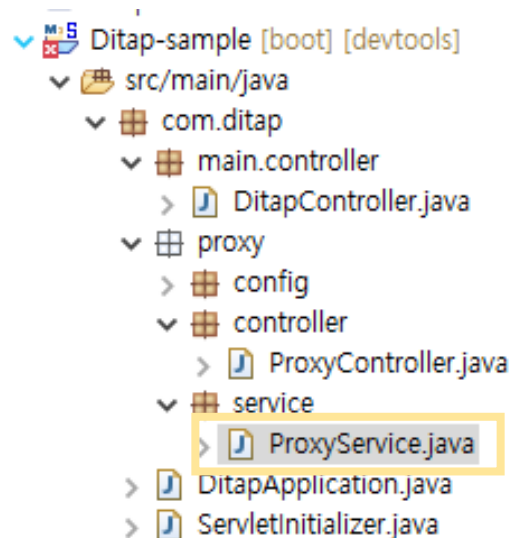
Ditap-sample [boot] [devtools]
src/main/java
com.ditap
main.controller
DitapController.java
proxy
config
controller
ProxyController.java
service
ProxyService.java
DitapApplication.java
ServletInitializer.java